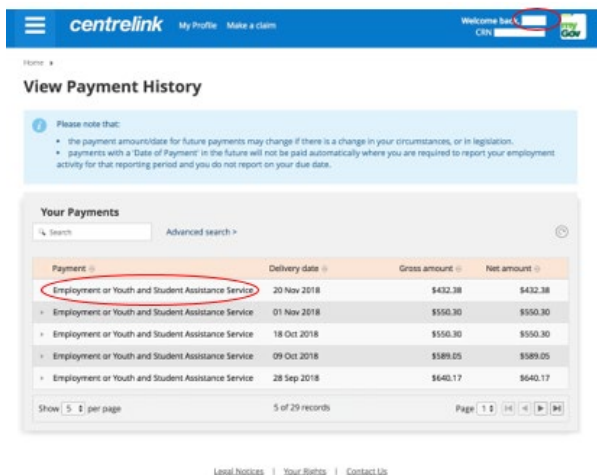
centrelink My Profile Make a claim

Welcome back
CRN

my Gov

Home ›

View Payment History

Please note that:
• the payment amount/date for future payments may change if there is a change in your circumstances, or in legislation.
• payments with a 'Date of Payment' in the future will not be paid automatically where you are required to report your employment activity for that reporting period and you do not report on your due date.

Your Payments

Search

Advanced search >

| Payment | Delivery date | Gross amount | Net amount |
|---|---|---|---|
| Employment or Youth and Student Assistance Service | 20 Nov 2018 | $432.38 | $432.38 |
| Employment or Youth and Student Assistance Service | 01 Nov 2018 | $550.30 | $550.30 |
| Employment or Youth and Student Assistance Service | 18 Oct 2018 | $550.30 | $550.30 |
| Employment or Youth and Student Assistance Service | 09 Oct 2018 | $589.05 | $589.05 |
| Employment or Youth and Student Assistance Service | 28 Sep 2018 | $640.17 | $640.17 |

Show 5 per page

5 of 29 records

Page 1

Legal Notices | Your Rights | Contact Us